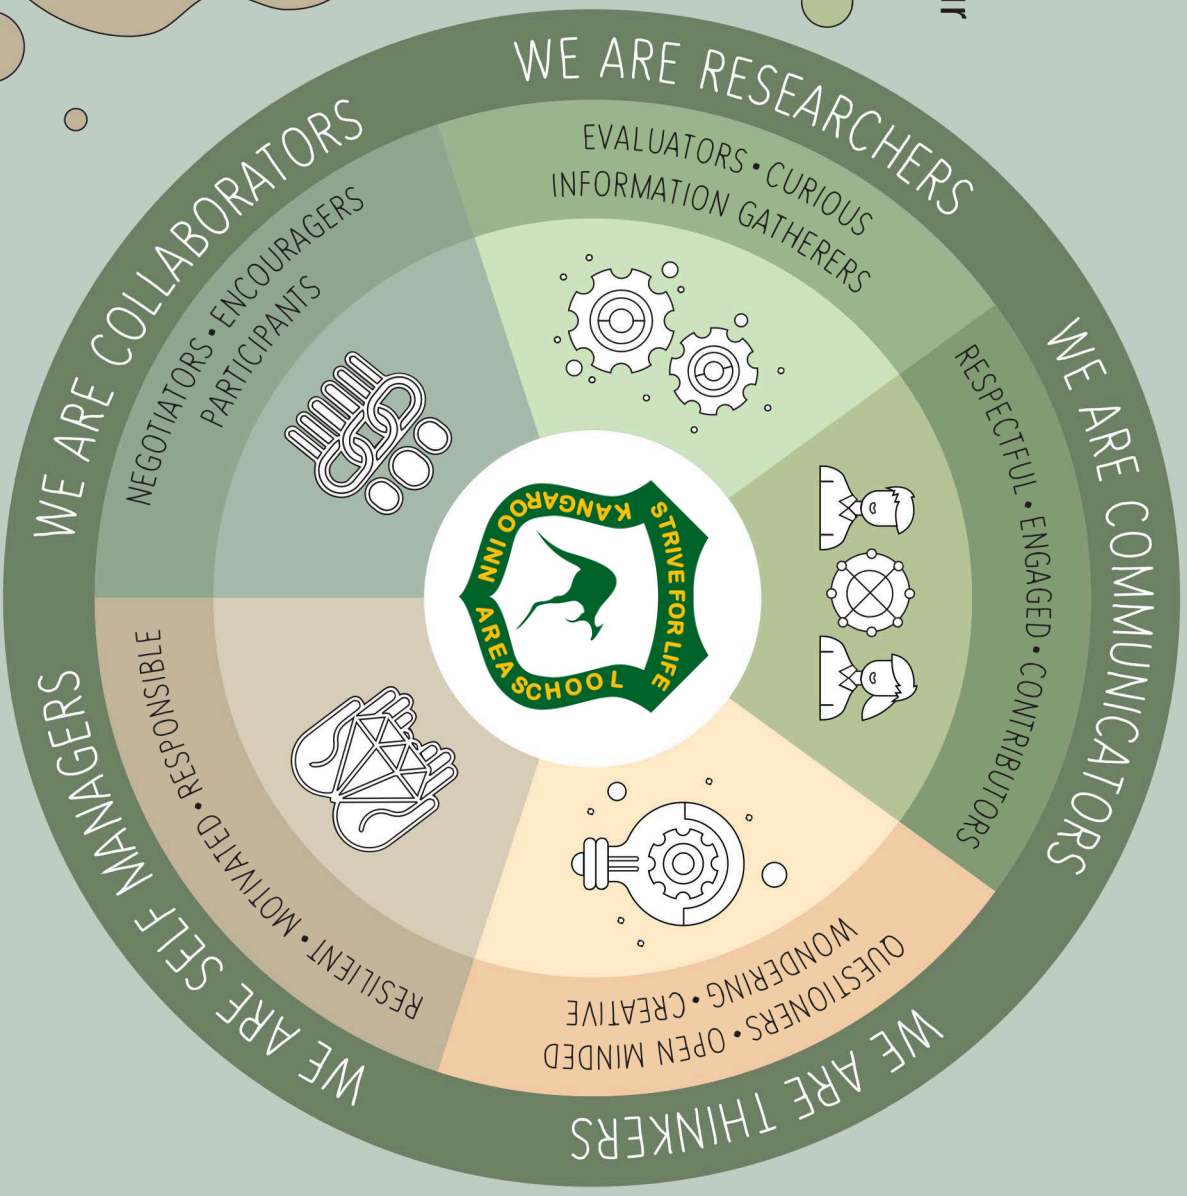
WE ARE RESEARCHERS

EVALUATORS • CURIOUS
INFORMATION GATHERERS

WE ARE COMMUNICATORS

RESPECTFUL • ENGAGED • CONTRIBUTORS

WE ARE THINKERS

QUESTIONERS • OPEN MINDED
WONDERING • CREATIVE

WE ARE SELF MANAGERS

RESILIENT • MOTIVATED • RESPONSIBLE

WE ARE COLLABORATORS

NEGOTIATORS • ENCOURAGERS
PARTICIPANTS

KANGAROO INN
AREA SCHOOL
STRIVE FOR LIFE